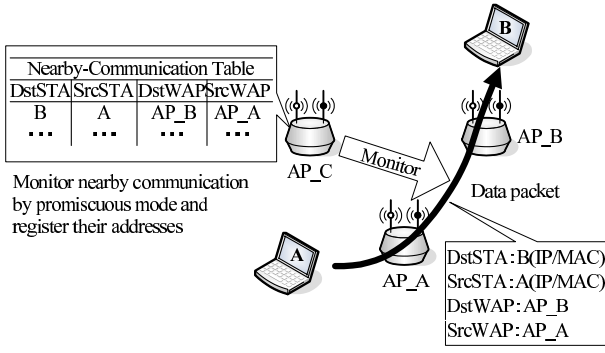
Nearby-Communication Table

| DstSTA | SrcSTA | DstWAP | SrcWAP |
|---|---|---|---|
| B | A | AP_B | AP_A |
| ... | ... | ... | ... |

AP_C

Monitor

Monitor nearby communication by promiscuous mode and register their addresses

B

AP_B

Data packet

A

AP_A

DstSTA: B(IP/MAC)
SrcSTA: A(IP/MAC)
DstWAP: AP_B
SrcWAP: AP_A